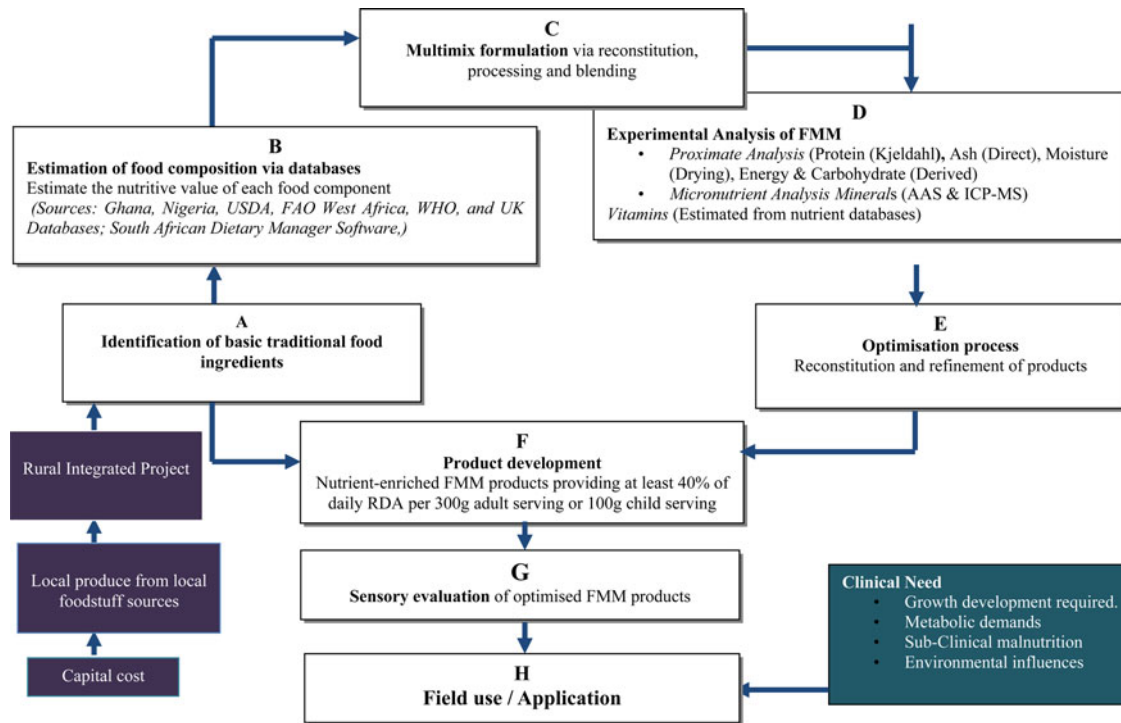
C
**Multimix formulation** via reconstitution, processing and blending

D
**Experimental Analysis of FMM**
• *Proximate Analysis* (Protein (Kjeldahl), Ash (Direct), Moisture (Drying), Energy & Carbohydrate (Derived)
• *Micronutrient Analysis Minerals* (AAS & ICP-MS)
*Vitamins* (Estimated from nutrient databases)

B
**Estimation of food composition via databases**
Estimate the nutritive value of each food component
*(Sources: Ghana, Nigeria, USDA, FAO West Africa, WHO, and UK Databases; South African Dietary Manager Software,)*

A
**Identification of basic traditional food ingredients**

E
**Optimisation process**
Reconstitution and refinement of products

Rural Integrated Project

Local produce from local foodstuff sources

Capital cost

F
**Product development**
Nutrient-enriched FMM products providing at least 40% of daily RDA per 300g adult serving or 100g child serving

G
**Sensory evaluation** of optimised FMM products

H
**Field use / Application**

**Clinical Need**
• Growth development required.
• Metabolic demands
• Sub-Clinical malnutrition
• Environmental influences